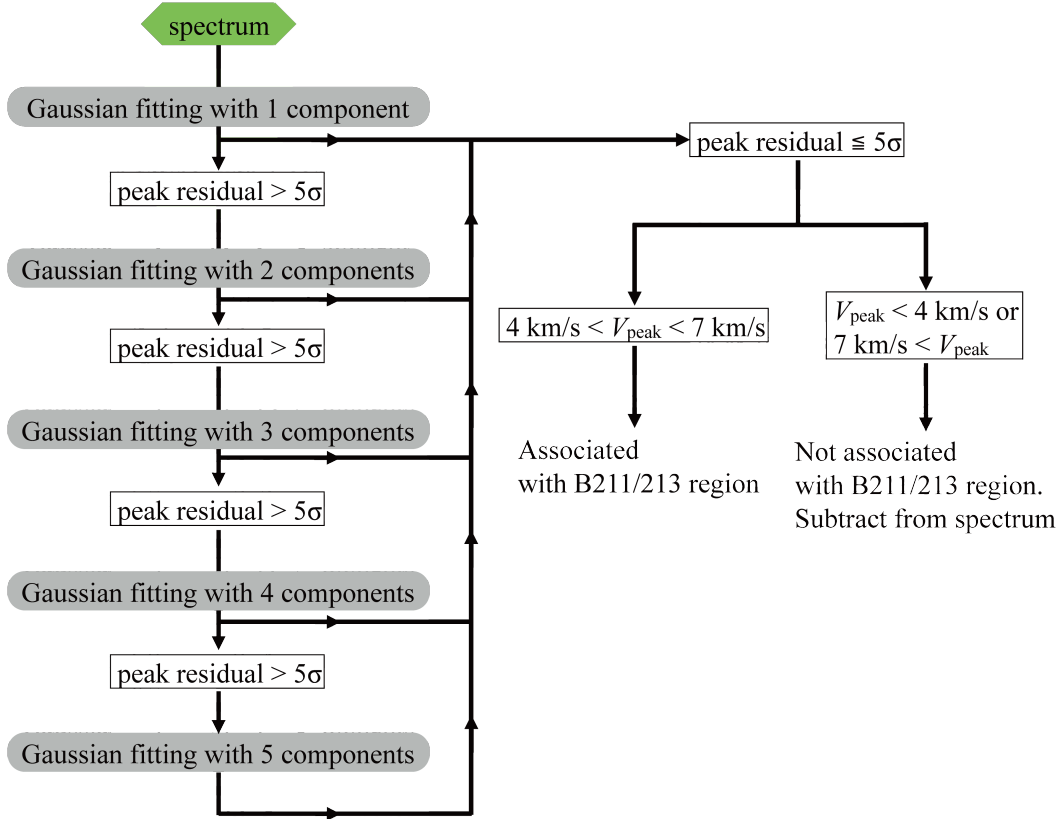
spectrum

Gaussian fitting with 1 component

peak residual > 5σ

Gaussian fitting with 2 components

peak residual > 5σ

Gaussian fitting with 3 components

peak residual > 5σ

Gaussian fitting with 4 components

peak residual > 5σ

Gaussian fitting with 5 components

peak residual ≦ 5σ

4 km/s < $V_{\text{peak}}$ < 7 km/s

Associated with B211/213 region

$V_{\text{peak}}$ < 4 km/s or 7 km/s < $V_{\text{peak}}$

Not associated with B211/213 region. Subtract from spectrum